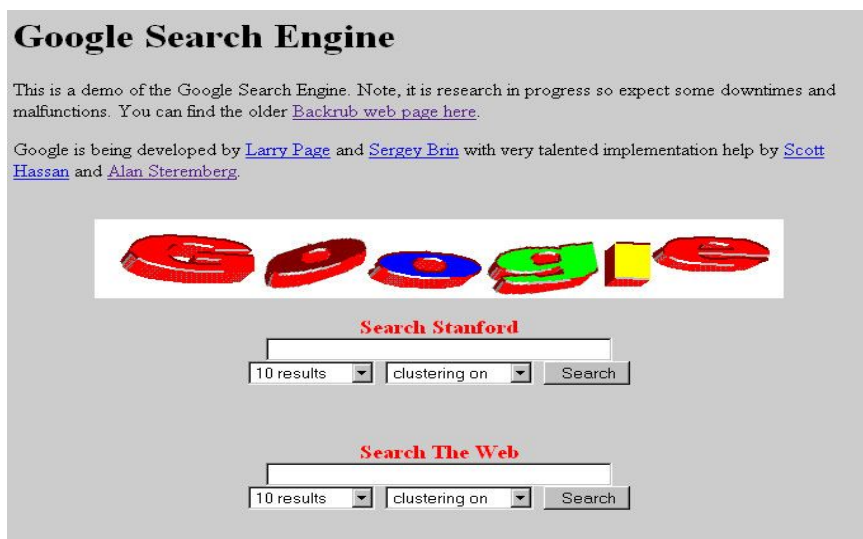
# Google Search Engine

This is a demo of the Google Search Engine. Note, it is research in progress so expect some downtimes and malfunctions. You can find the older Backrub web page here.

Google is being developed by Larry Page and Sergey Brin with very talented implementation help by Scott Hassan and Alan Steremberg.

Google

Search Stanford

10 results | clustering on | Search

Search The Web

10 results | clustering on | Search